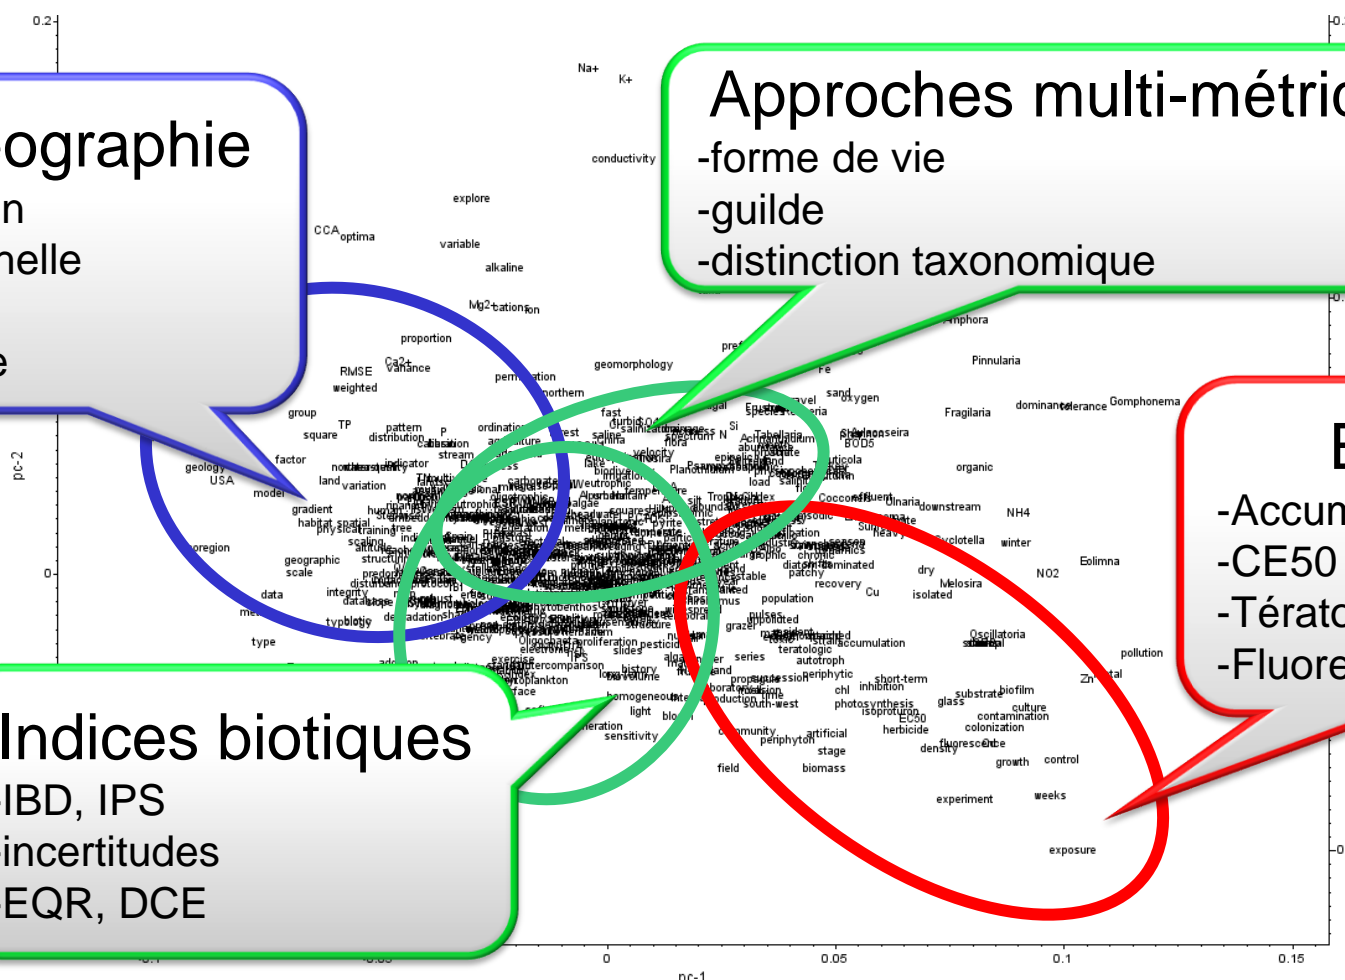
0.2

ographie
n
nelle
e

Approches multi-métric
-forme de vie
-guilde
-distinction taxonomique

E
-Accum
-CE50
-Térato
-Fluore

Indices biotiques
IBD, IPS
incertitudes
EQR, DCE

Na+
K+
conductivity
explore
CCA
optima
variable
alkaline
Mg2+
cations
ion
proportion
RMSE
Ca2+
variance
weighted
permeation
northern
geomorphology
group
TP
square
pattern
distribution
ordination
factor
geology
USA
model
land
variation
gradient
habitat
spatial
physical
training
scaling
oregion
geographic
scale
data
integrity
type
fast
saline
flora
velocity
Si
N
Achnanthidium
Fe
sand
oxygen
Pinnularia
Fragilaria
dominance
tolerance
Gomphonema
BOD5
organic
downstream
NH4
Cyclotella
winter
dry
Melosira
isolated
NO2
Eolimna
Oscillatoria
pollution
Zn
recovery
Cu
population
accumulation
teratologic
autotroph
series
short-term
inhibition
periphytic
chl
photosynthesis
isoproturon
EC50
substrate
biofilm
glass
culture
contamination
colonization
herbicide
density
fluorescence
growth
control
artificial
stage
biomass
field
experiment
weeks
exposure
light
sensitivity
history
homogeneous
slides
pulses
grazer
south-west
periphyton
phytobenthos
proliferation
electronic
intercomparison
IPS
exercise
phytoplankton
face
0
0.05
0.1
0.15
pc-1
pc-2